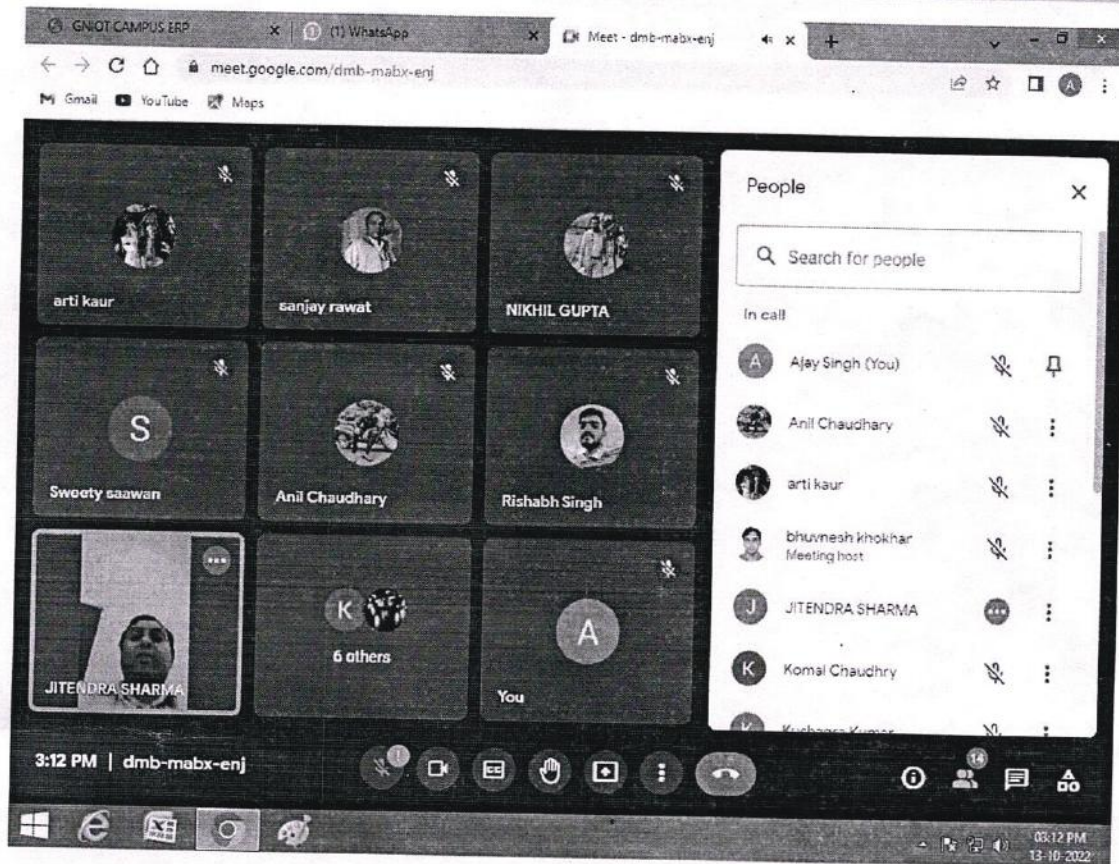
GNIOT CAMPUS ERP
(1) WhatsApp
Meet - dmb-mabx-enj
meet.google.com/dmb-mabx-enj
Gmail YouTube Maps

arti kaur
sanjay rawat
NIKHIL GUPTA
S
Sweety saawan
Anil Chaudhary
Rishabh Singh
K
6 others
JITENDRA SHARMA
A
You

People
Search for people
In call
A Ajay Singh (You)
Anil Chaudhary
arti kaur
bhuvnesh khokhar
Meeting host
J JITENDRA SHARMA
K Komal Chaudhry
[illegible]

3:12 PM | dmb-mabx-enj
14

03:12 PM
13-10-2022